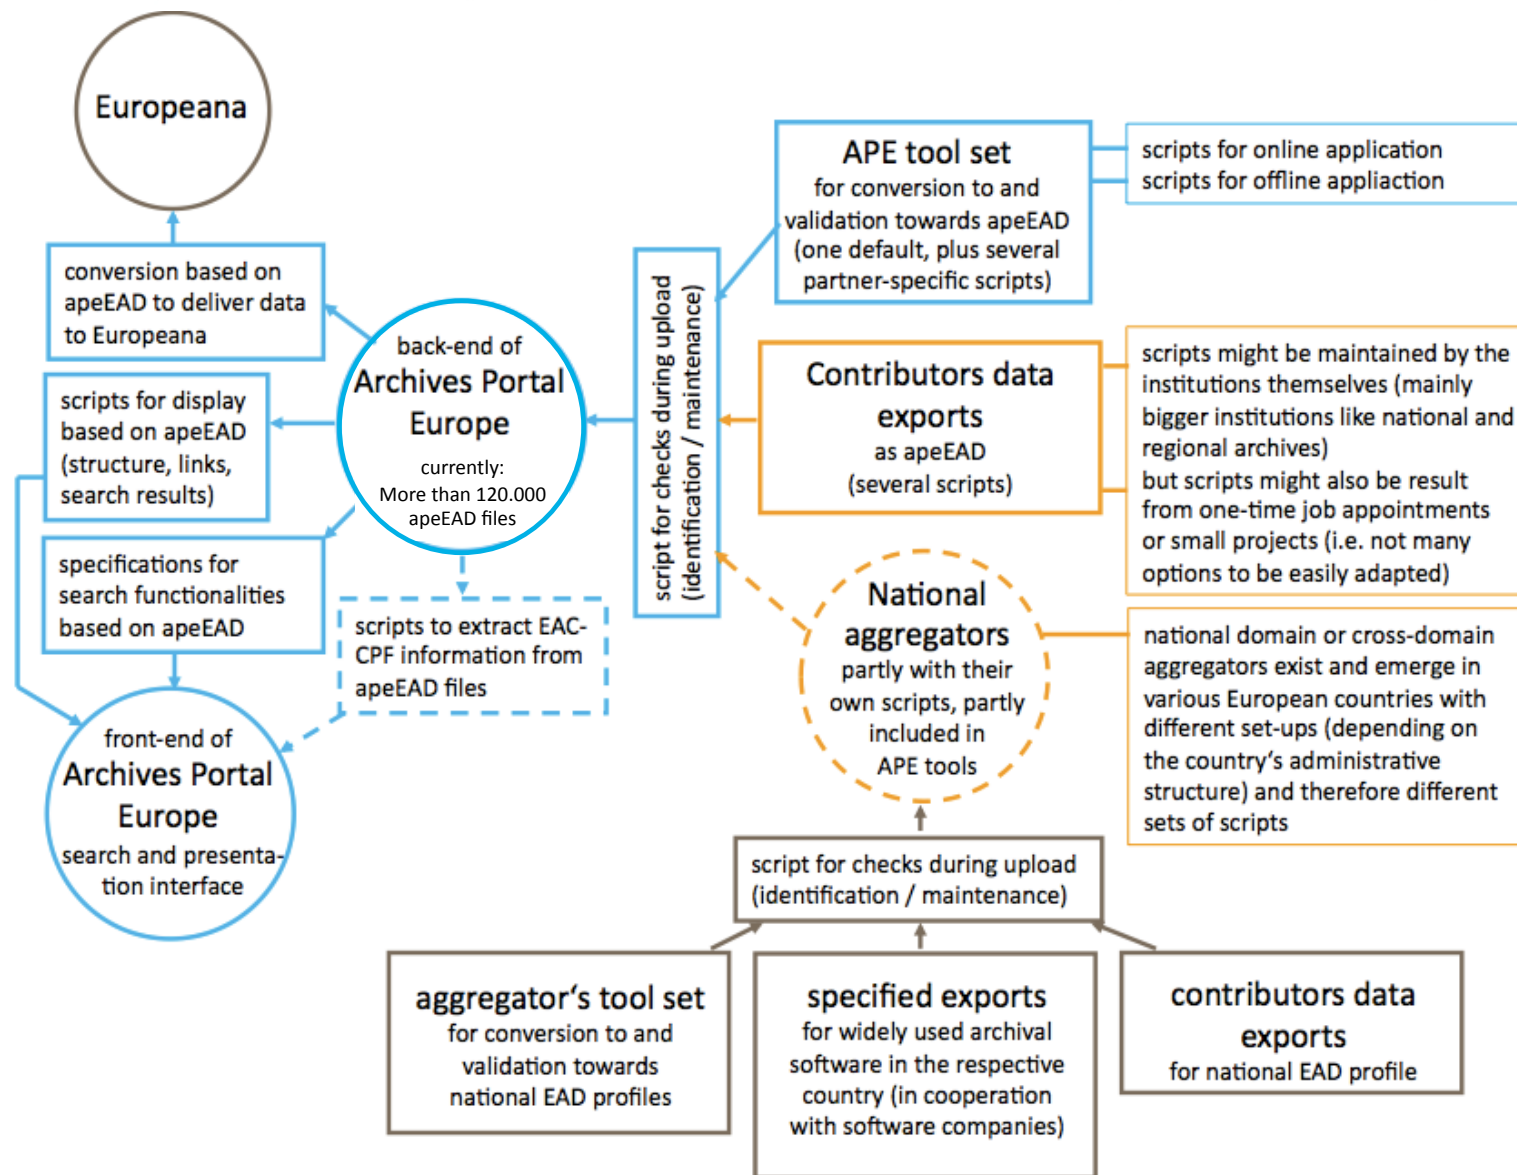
Europeana

conversion based on apeEAD to deliver data to Europeana

scripts for display based on apeEAD (structure, links, search results)

specifications for search functionalities based on apeEAD

back-end of Archives Portal Europe
currently: More than 120.000 apeEAD files

scripts to extract EAC-CPF information from apeEAD files

front-end of Archives Portal Europe
search and presentation interface

script for checks during upload (identification / maintenance)

APE tool set
for conversion to and validation towards apeEAD (one default, plus several partner-specific scripts)

scripts for online application
scripts for offline appliaction

Contributors data exports
as apeEAD
(several scripts)

scripts might be maintained by the institutions themselves (mainly bigger institutions like national and regional archives)
but scripts might also be result from one-time job appointments or small projects (i.e. not many options to be easily adapted)

National aggregators
partly with their own scripts, partly included in APE tools

national domain or cross-domain aggregators exist and emerge in various European countries with different set-ups (depending on the country's administrative structure) and therefore different sets of scripts

script for checks during upload (identification / maintenance)

aggregator's tool set
for conversion to and validation towards national EAD profiles

specified exports
for widely used archival software in the respective country (in cooperation with software companies)

contributors data exports
for national EAD profile